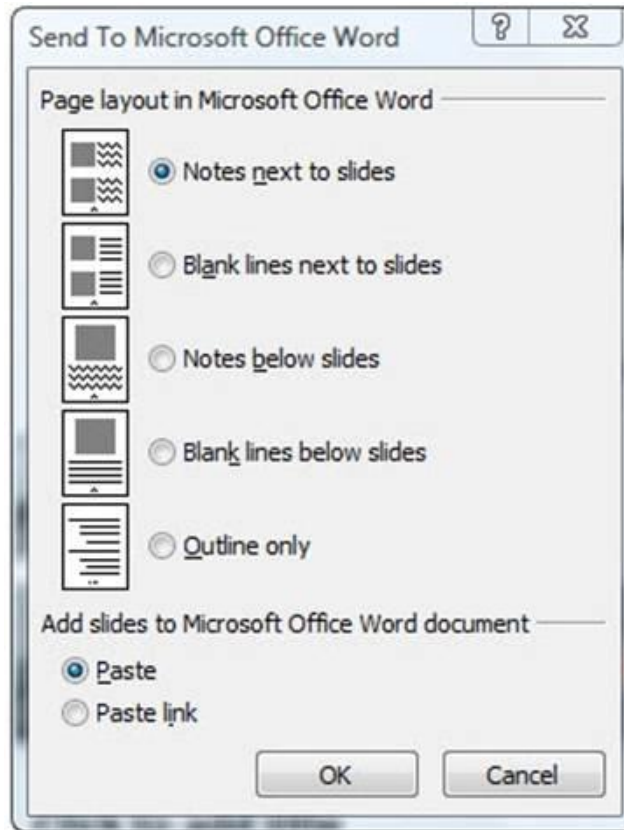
Send To Microsoft Office Word

?

Page layout in Microsoft Office Word

Notes next to slides

Blank lines next to slides

Notes below slides

Blank lines below slides

Outline only

Add slides to Microsoft Office Word document

Paste

Paste link

OK

Cancel